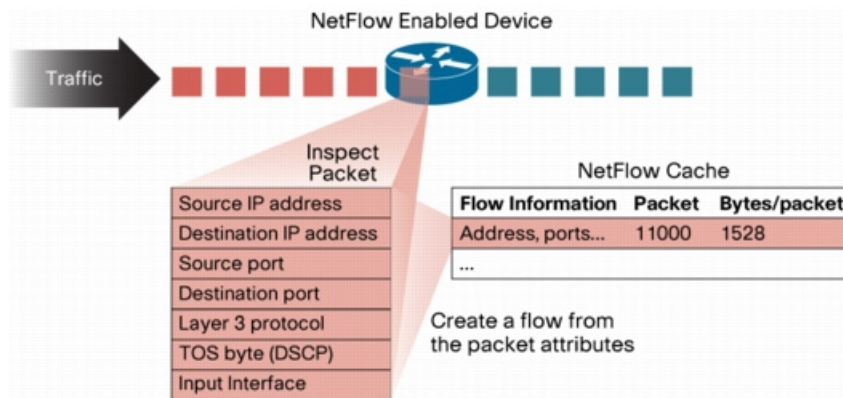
NetFlow Enabled Device

Traffic

Inspect Packet

| Source IP address |
|---|
| Destination IP address |
| Source port |
| Destination port |
| Layer 3 protocol |
| TOS byte (DSCP) |
| Input Interface |

NetFlow Cache

| Flow Information | Packet | Bytes/packet |
|---|---|---|
| Address, ports... | 11000 | 1528 |
| ... | | |

Create a flow from the packet attributes